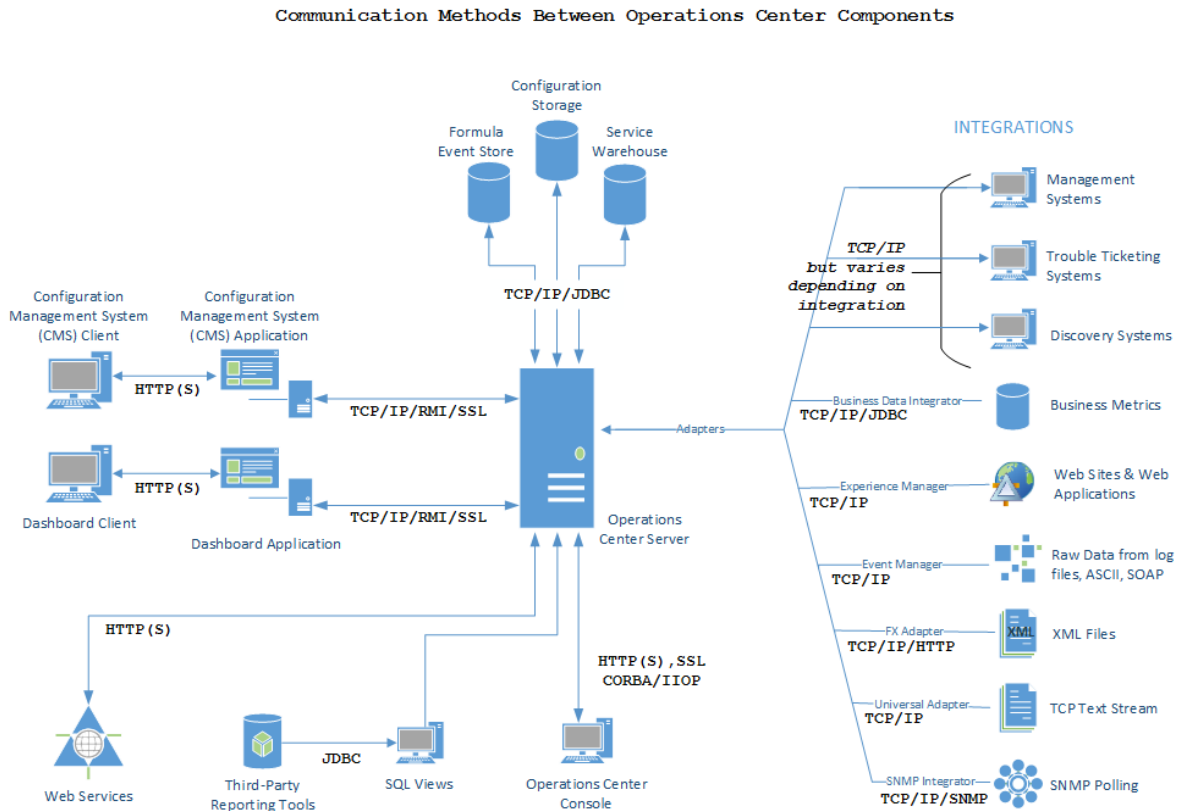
Communication Methods Between Operations Center Components

Configuration Storage

Formula Event Store

Service Warehouse

INTEGRATIONS

Management Systems

TCP/IP but varies depending on integration

Trouble Ticketing Systems

Discovery Systems

TCP/IP/JDBC

Configuration Management System (CMS) Client

Configuration Management System (CMS) Application

HTTP(S)

TCP/IP/RMI/SSL

Business Data Integrator
TCP/IP/JDBC

Business Metrics

Adapters

HTTP(S)

TCP/IP/RMI/SSL

Dashboard Client

Dashboard Application

Operations Center Server

Experience Manager
TCP/IP

Web Sites & Web Applications

Event Manager
TCP/IP

Raw Data from log files, ASCII, SOAP

HTTP(S)

FX Adapter
TCP/IP/HTTP

XML

XML Files

HTTP(S),SSL
CORBA/IIOP

Universal Adapter
TCP/IP

TCP Text Stream

JDBC

SNMP Integrator
TCP/IP/SNMP

SNMP Polling

Web Services

Third-Party Reporting Tools

SQL Views

Operations Center Console